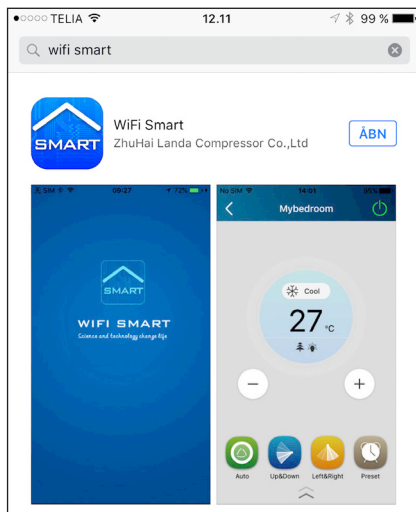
●○○○○ TELIA 12.11 99 %

wifi smart

SMART

WiFi Smart
ZhuHai Landa Compressor Co.,Ltd

ÅBN

SIM 09:27 72%

SMART

WIFI SMART
Science and technology change life

No SIM 14:01 95%

Mybedroom

Cool

27 °C

−

+

Auto

Up&Down

Left&Right

Preset